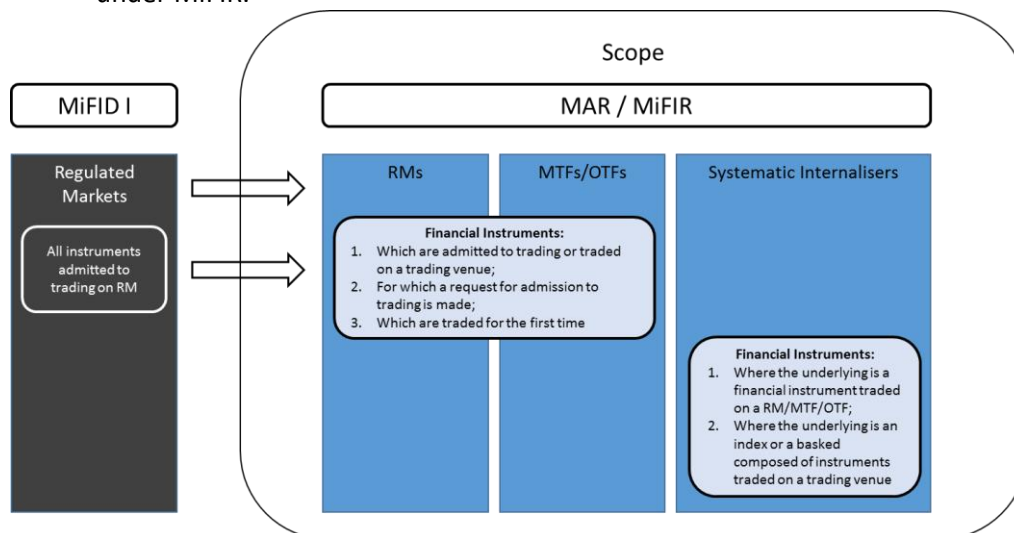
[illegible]

Scope

MiFID I

MAR / MiFIR

Regulated Markets

All instruments admitted to trading on RM

RMs

MTFs/OTFs

Systematic Internalisers

Financial Instruments:
1. Which are admitted to trading or traded on a trading venue;
2. For which a request for admission to trading is made;
3. Which are traded for the first time

Financial Instruments:
1. Where the underlying is a financial instrument traded on a RM/MTF/OTF;
2. Where the underlying is an index or a basked composed of instruments traded on a trading venue